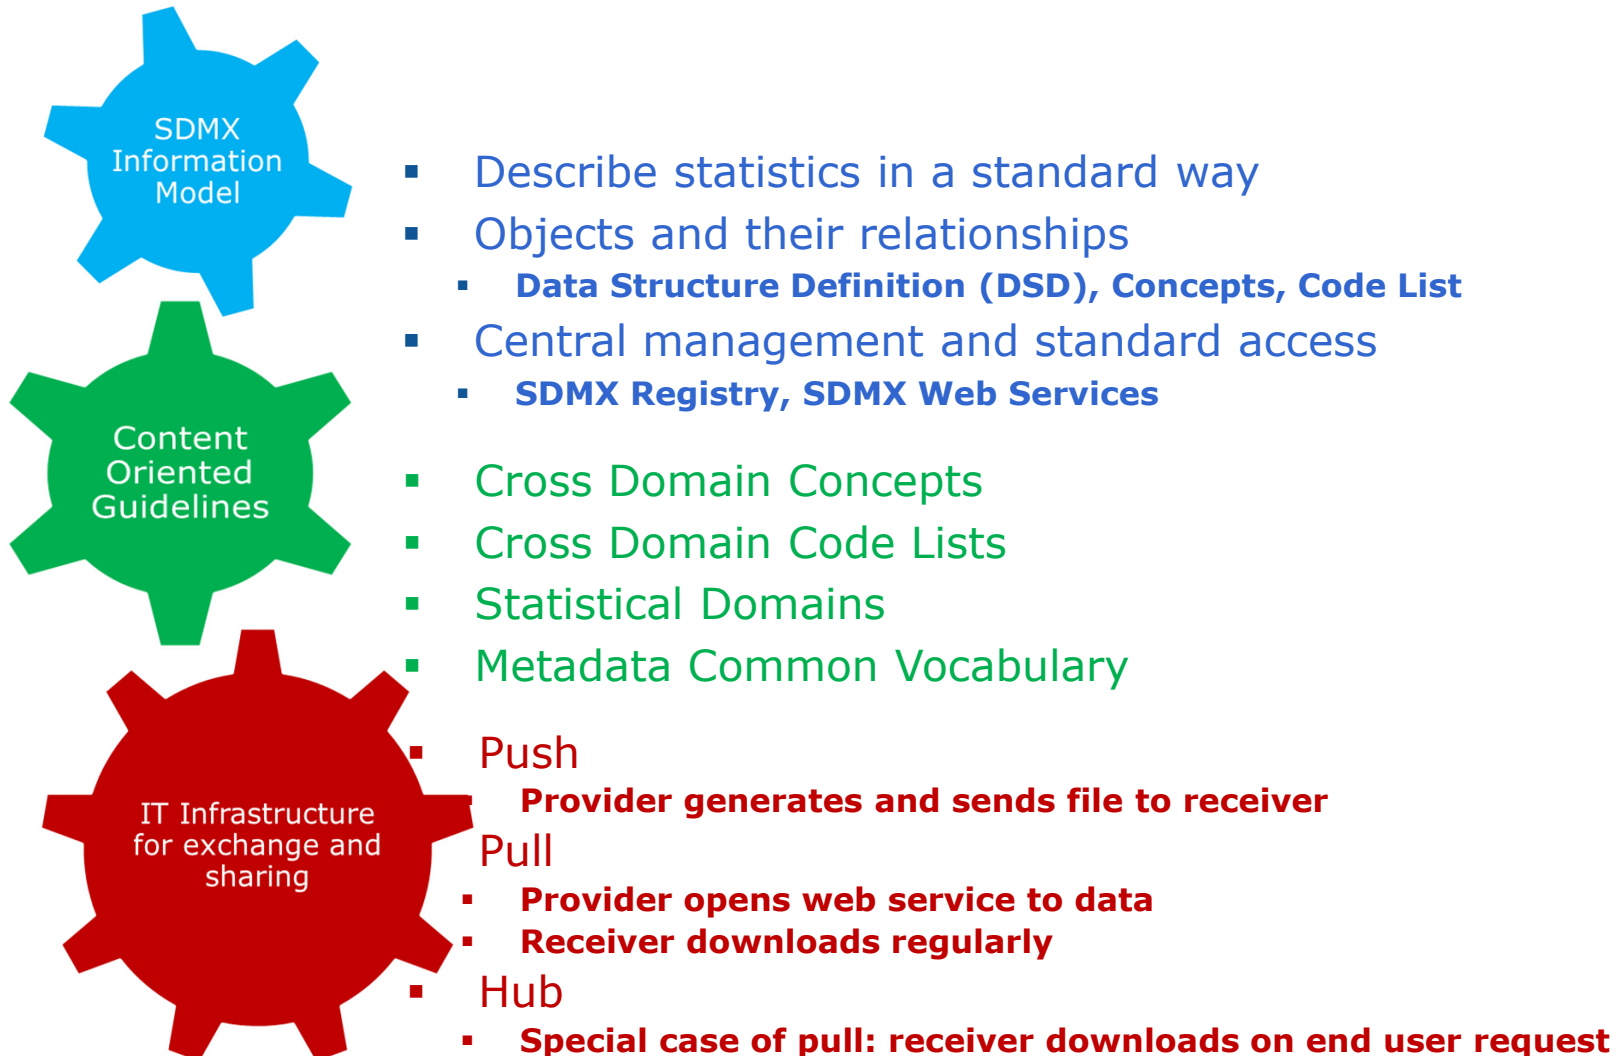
SDMX Information Model

Content Oriented Guidelines

IT Infrastructure for exchange and sharing

▪ Describe statistics in a standard way
▪ Objects and their relationships
▪ Data Structure Definition (DSD), Concepts, Code List
▪ Central management and standard access
▪ SDMX Registry, SDMX Web Services

▪ Cross Domain Concepts
▪ Cross Domain Code Lists
▪ Statistical Domains
▪ Metadata Common Vocabulary

▪ Push
▪ Provider generates and sends file to receiver
Pull
▪ Provider opens web service to data
▪ Receiver downloads regularly
▪ Hub
▪ Special case of pull: receiver downloads on end user request